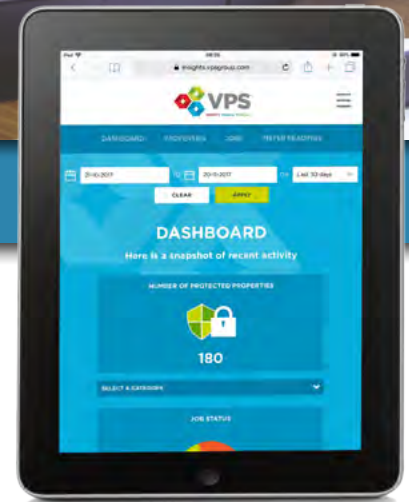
iPad
insights.vpsgroup.com
VPS
DASHBOARD
PROPERTIES
JOBS
METER READINGS
21-10-2017
to
20-11-2017
or
Last 30 days
CLEAR
APPLY
DASHBOARD
Here is a snapshot of recent activity
NUMBER OF PROTECTED PROPERTIES
180
SELECT A CATEGORY
JOB STATUS